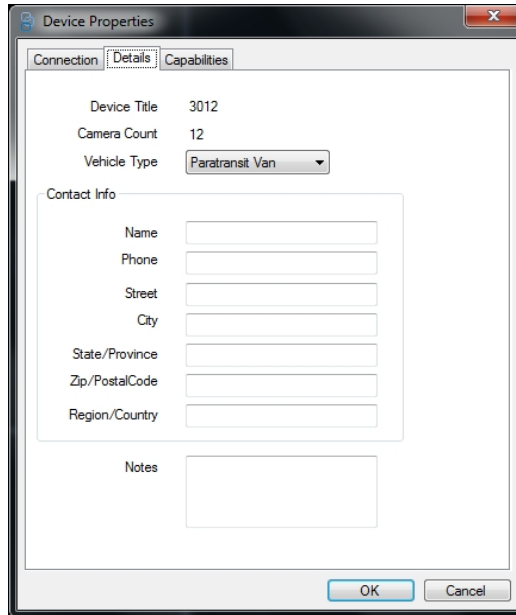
Device Properties

Connection | Details | Capabilities

Device Title 3012
Camera Count 12
Vehicle Type Paratransit Van

Contact Info

Name
Phone
Street
City
State/Province
Zip/PostalCode
Region/Country

Notes

OK Cancel